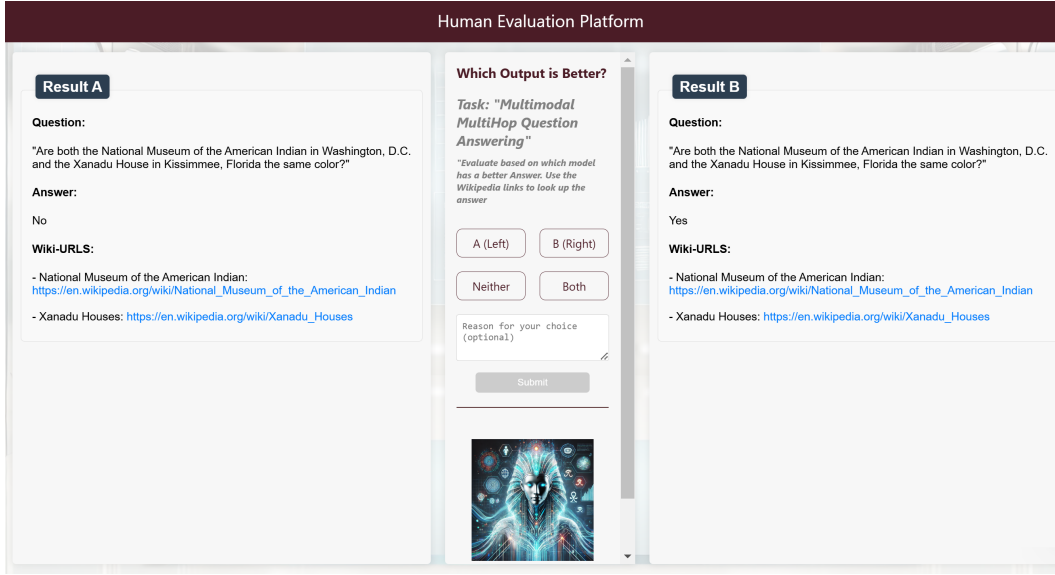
Human Evaluation Platform

Result A

Question:

"Are both the National Museum of the American Indian in Washington, D.C. and the Xanadu House in Kissimmee, Florida the same color?"

Answer:

No

Wiki-URLS:

- National Museum of the American Indian: https://en.wikipedia.org/wiki/National_Museum_of_the_American_Indian

- Xanadu Houses: https://en.wikipedia.org/wiki/Xanadu_Houses

Which Output is Better?

Task: "Multimodal MultiHop Question Answering"

"Evaluate based on which model has a better Answer. Use the Wikipedia links to look up the answer

A (Left)

B (Right)

Neither

Both

Reason for your choice (optional)

Submit

Result B

Question:

"Are both the National Museum of the American Indian in Washington, D.C. and the Xanadu House in Kissimmee, Florida the same color?"

Answer:

Yes

Wiki-URLS:

- National Museum of the American Indian: https://en.wikipedia.org/wiki/National_Museum_of_the_American_Indian

- Xanadu Houses: https://en.wikipedia.org/wiki/Xanadu_Houses